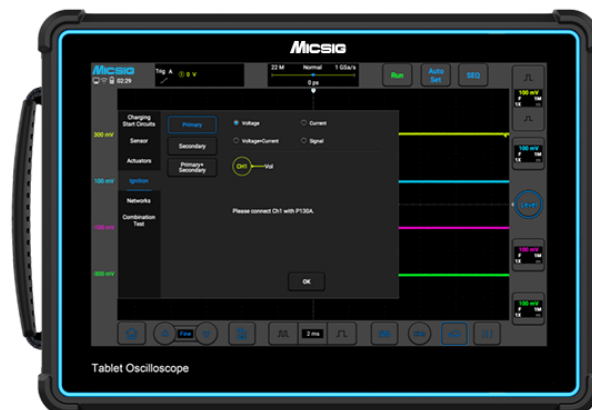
MICSIG

Micsig
02:29

Trig A
0 V

22 M
Normal
1 GSa/s
0 ps

Run
Auto Set
SEQ

100 mV
F 1M
1X

300 mV
100 mV
100 mV
500 mV

Charging Start Circuits
Sensor
Actuators
Ignition
Networks
Combination Test

Primary
Secondary
Primary+ Secondary

Voltage
Current
Voltage+Current
Signal

CH1
Vol

Please connect Ch1 with P130A.

OK

Level

Fine
2 ms

Tablet Oscilloscope